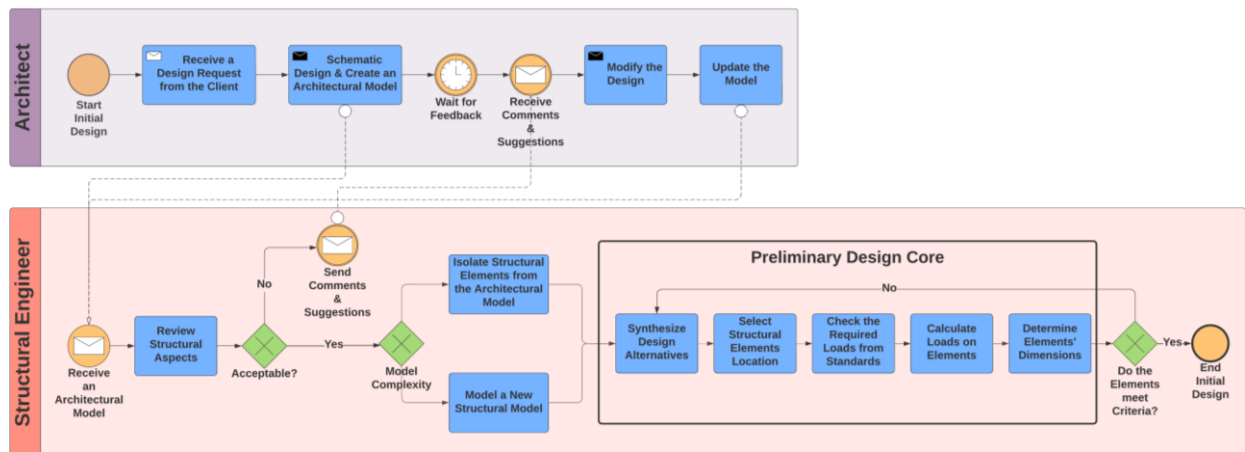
Architect

Start Initial Design

Receive a Design Request from the Client

Schematic Design & Create an Architectural Model

Wait for Feedback

Receive Comments & Suggestions

Modify the Design

Update the Model

Structural Engineer

Receive an Architectural Model

Review Structural Aspects

Acceptable?

No

Send Comments & Suggestions

Yes

Model Complexity

Isolate Structural Elements from the Architectural Model

Model a New Structural Model

Preliminary Design Core

No

Synthesize Design Alternatives

Select Structural Elements Location

Check the Required Loads from Standards

Calculate Loads on Elements

Determine Elements' Dimensions

Do the Elements meet Criteria?

Yes

End Initial Design